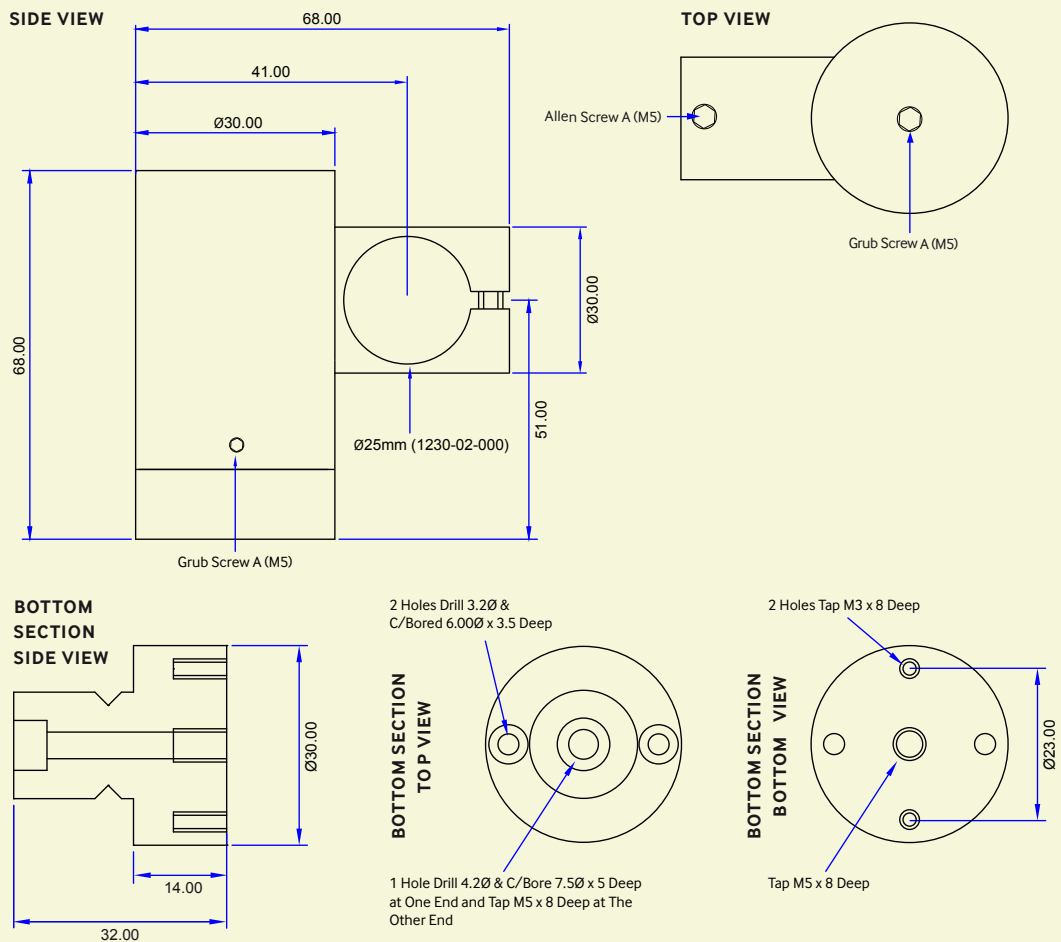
SIDE VIEW

68.00

41.00

Ø30.00

68.00

Ø30.00

51.00

Ø25mm (1230-02-000)

Grub Screw A (M5)

TOP VIEW

Allen Screw A (M5)

Grub Screw A (M5)

BOTTOM SECTION SIDE VIEW

Ø30.00

14.00

32.00

2 Holes Drill 3.2Ø & C/Bored 6.00Ø x 3.5 Deep

BOTTOM SECTION TOP VIEW

1 Hole Drill 4.2Ø & C/Bore 7.5Ø x 5 Deep at One End and Tap M5 x 8 Deep at The Other End

2 Holes Tap M3 x 8 Deep

BOTTOM SECTION BOTTOM VIEW

Ø23.00

Tap M5 x 8 Deep